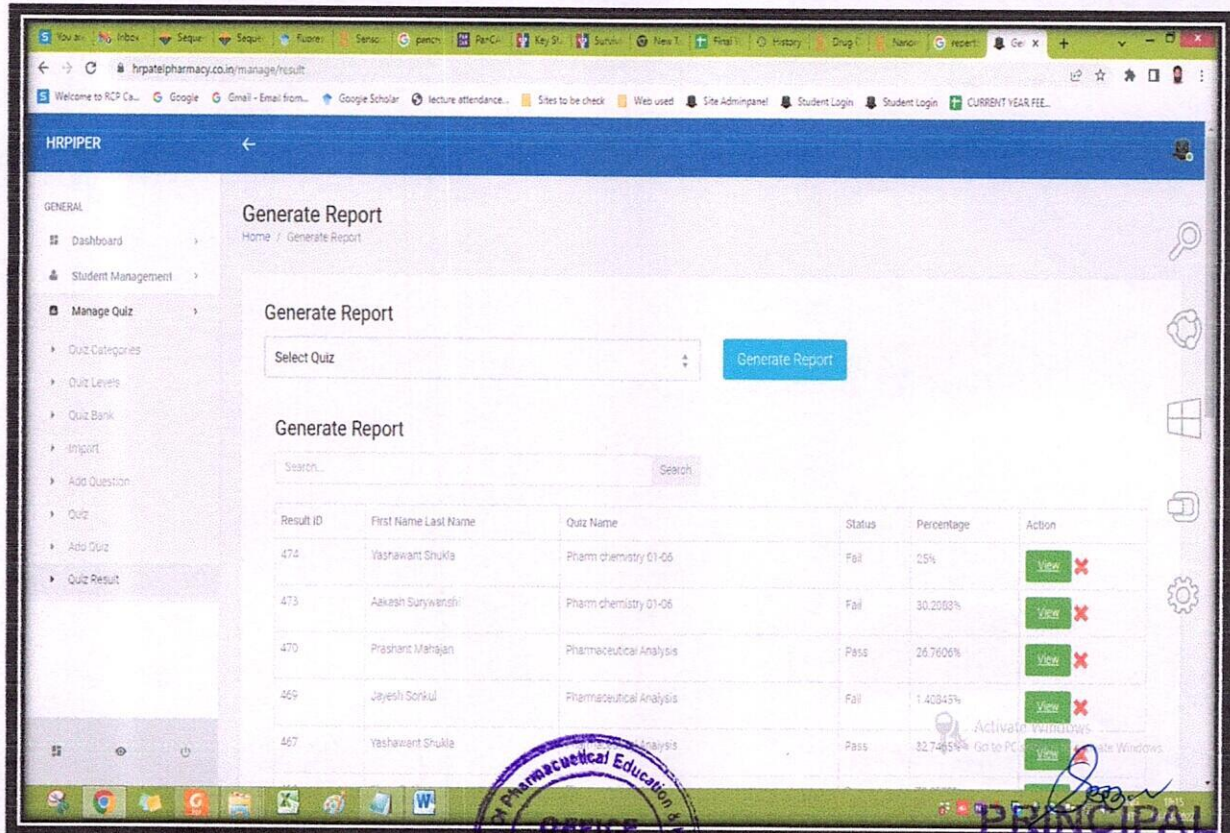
You are | Inbox | Seque | Seque | Fluore | Senso | pench | PanCA | Key St | Suruvi | New T | Final | History | Drug | Nano | report | Ger ×

hrpatelpharmacy.co.in/manage/result

Welcome to RCP Ca... Google Gmail - Email from... Google Scholar lecture attendance... Sites to be check Web used Site Adminpanel Student Login Student Login CURRENT YEAR FEE...

HRPIPER

GENERAL

Dashboard

Student Management

Manage Quiz

Quiz Categories

Quiz Levels

Quiz Bank

Import

Add Question

Quiz

Add Quiz

Quiz Result

Generate Report

Home / Generate Report

Generate Report

Select Quiz

Generate Report

Generate Report

Search...

Search

| Result ID | First Name Last Name | Quiz Name | Status | Percentage | Action |
|---|---|---|---|---|---|
| 474 | Yashawant Shukla | Pharm chemistry 01-06 | Fail | 25% | View |
| 473 | Aakash Suryawanshi | Pharm chemistry 01-06 | Fail | 30.2083% | View |
| 470 | Prashant Mahajan | Pharmaceutical Analysis | Pass | 26.7606% | View |
| 469 | Jayesh Sonkul | Pharmaceutical Analysis | Fail | 1.40845% | View |
| 467 | Yeshawant Shukla | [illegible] Analysis | Pass | 32.7465% | View |

Activate Windows
Go to PC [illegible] ate Windows.

Pharmaceutical Education

OFFICE

PRINCIPAL